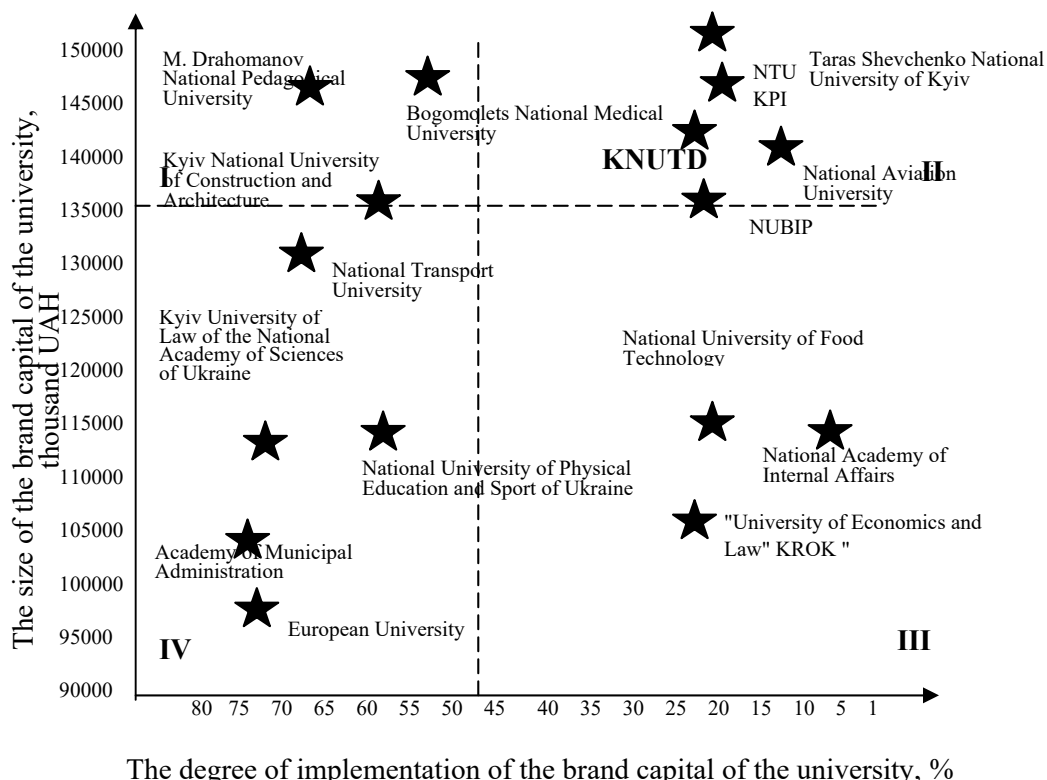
The size of the brand capital of the university, thousand UAH

150000
145000
140000
135000
130000
125000
120000
115000
110000
105000
100000
95000
90000

M. Drahomanov National Pedagogical University

Bogomolets National Medical University

NTU

KPI

Taras Shevchenko National University of Kyiv

KNUTD

National Aviation University

II

Kyiv National University of Construction and Architecture

I

NUBIP

National Transport University

Kyiv University of Law of the National Academy of Sciences of Ukraine

National University of Food Technology

National University of Physical Education and Sport of Ukraine

National Academy of Internal Affairs

"University of Economics and Law" KROK "

Academy of Municipal Administration

European University

IV

III

80 75 70 65 60 55 50 45 40 35 30 25 20 15 10 5 1

The degree of implementation of the brand capital of the university, %